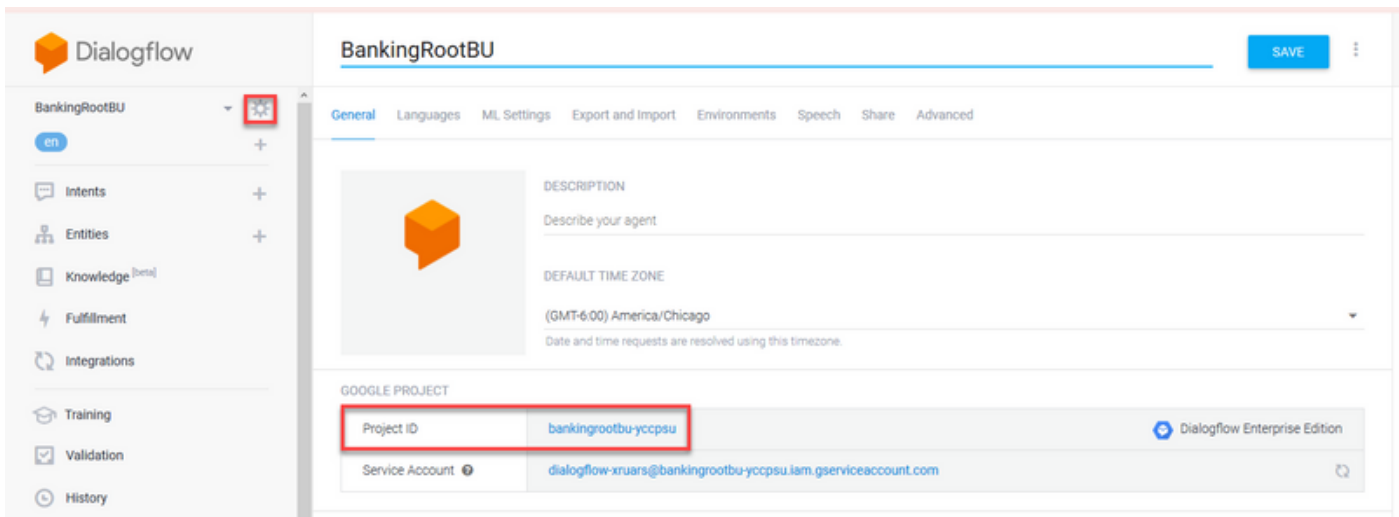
Dialogflow

BankingRootBU

en

Intents

Entities

Knowledge [beta]

Fulfillment

Integrations

Training

Validation

History

BankingRootBU

SAVE

General Languages ML Settings Export and Import Environments Speech Share Advanced

DESCRIPTION

Describe your agent

DEFAULT TIME ZONE

(GMT-6:00) America/Chicago

Date and time requests are resolved using this timezone.

GOOGLE PROJECT

| | | |
|---|---|---|
| Project ID | bankingrootbu-yccpsu | Dialogflow Enterprise Edition |
| Service Account | dialogflow-xruars@bankingrootbu-yccpsu.iam.gserviceaccount.com | |